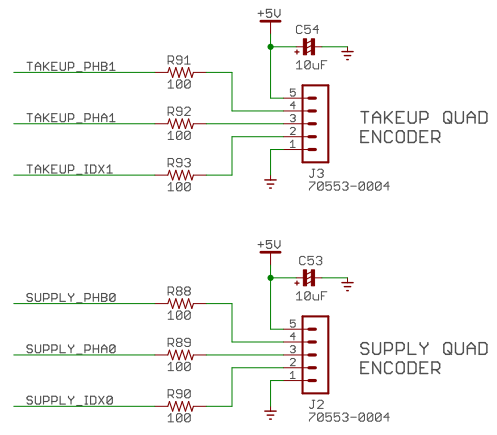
+5V
C54
+
10uF
TAKEUP_PHB1
R91
100
TAKEUP_PHA1
R92
100
TAKEUP_IDX1
R93
100
5
4
3
2
1
TAKEUP QUAD ENCODER
J3
70553-0004

+5V
C53
+
10uF
SUPPLY_PHB0
R88
100
SUPPLY_PHA0
R89
100
SUPPLY_IDX0
R90
100
5
4
3
2
1
SUPPLY QUAD ENCODER
J2
70553-0004